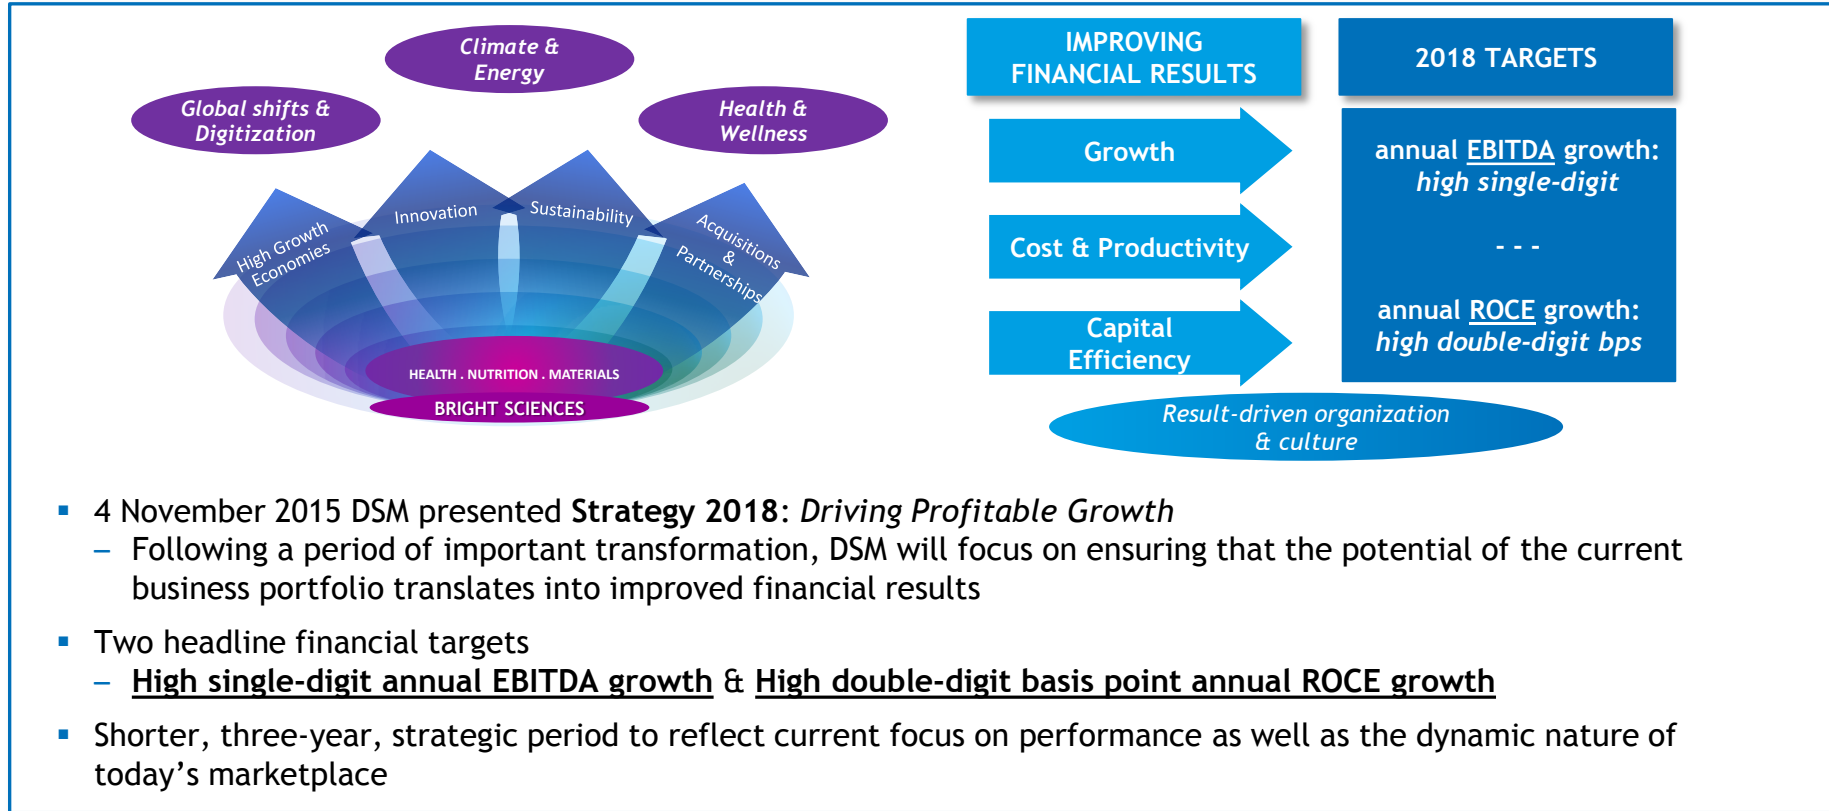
Climate & Energy

Global shifts & Digitization

Health & Wellness

High Growth Economies

Innovation

Sustainability

Acquisitions & Partnerships

HEALTH . NUTRITION . MATERIALS

BRIGHT SCIENCES

IMPROVING FINANCIAL RESULTS

2018 TARGETS

Growth

Cost & Productivity

Capital Efficiency

annual EBITDA growth: *high single-digit*

- - -

annual ROCE growth: *high double-digit bps*

Result-driven organization & culture

▪ 4 November 2015 DSM presented **Strategy 2018**: *Driving Profitable Growth*
– Following a period of important transformation, DSM will focus on ensuring that the potential of the current business portfolio translates into improved financial results

▪ Two headline financial targets
– **High single-digit annual EBITDA growth** & **High double-digit basis point annual ROCE growth**

▪ Shorter, three-year, strategic period to reflect current focus on performance as well as the dynamic nature of today’s marketplace